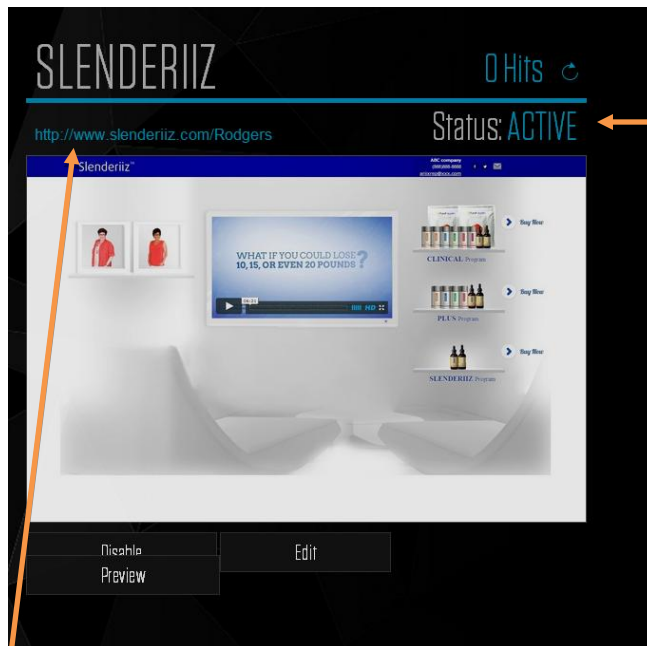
SLENDERIIZ

0 Hits

Status: ACTIVE

http://www.slenderiiz.com/Rodgers

Slenderiiz™

ABC company
(000)000-0000
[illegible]@xxx.com

WHAT IF YOU COULD LOSE 10, 15, OR EVEN 20 POUNDS?

Buy Now

CLINICAL Program

Buy Now

PLUS Program

Buy Now

SLENDERIIZ Program

Disable

Edit

Preview